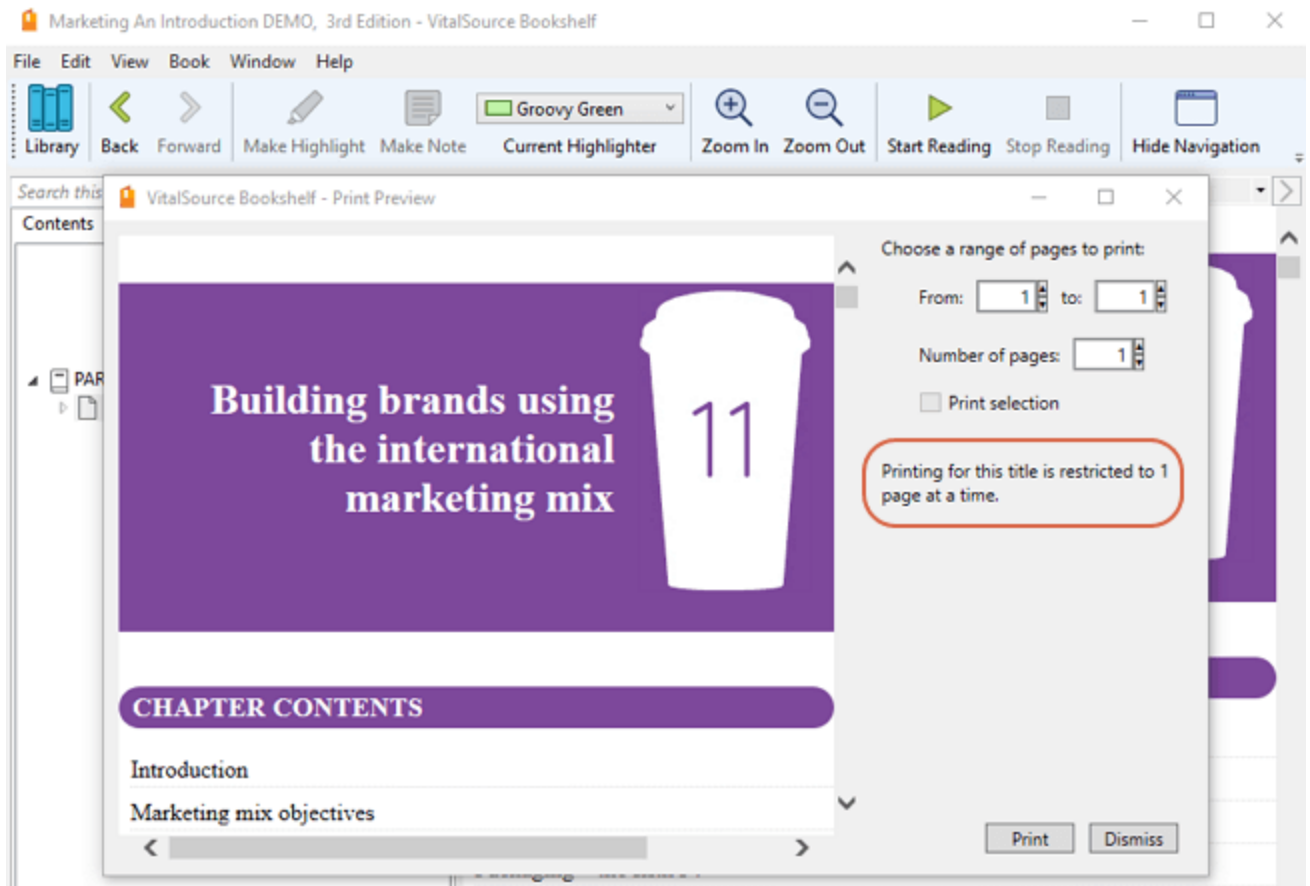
Marketing An Introduction DEMO, 3rd Edition - VitalSource Bookshelf

File Edit View Book Window Help

Library Back Forward Make Highlight Make Note Groovy Green Current Highlighter Zoom In Zoom Out Start Reading Stop Reading Hide Navigation

Search this

Contents

PAR

VitalSource Bookshelf - Print Preview

Building brands using the international marketing mix

11

CHAPTER CONTENTS

Introduction

Marketing mix objectives

Choose a range of pages to print:

From: 1 to: 1

Number of pages: 1

Print selection

Printing for this title is restricted to 1 page at a time.

Print Dismiss